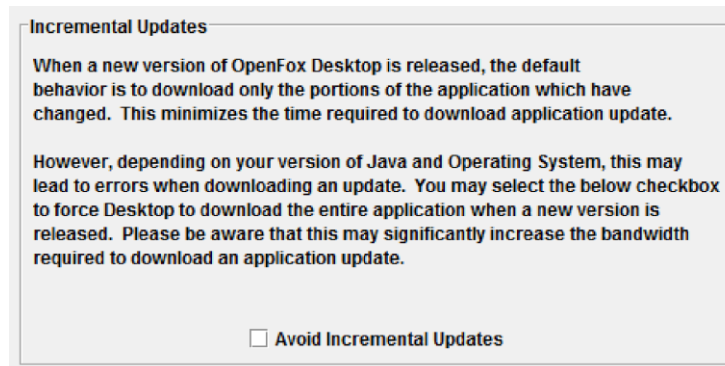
Incremental Updates

When a new version of OpenFox Desktop is released, the default behavior is to download only the portions of the application which have changed. This minimizes the time required to download application update.

However, depending on your version of Java and Operating System, this may lead to errors when downloading an update. You may select the below checkbox to force Desktop to download the entire application when a new version is released. Please be aware that this may significantly increase the bandwidth required to download an application update.

☐ Avoid Incremental Updates